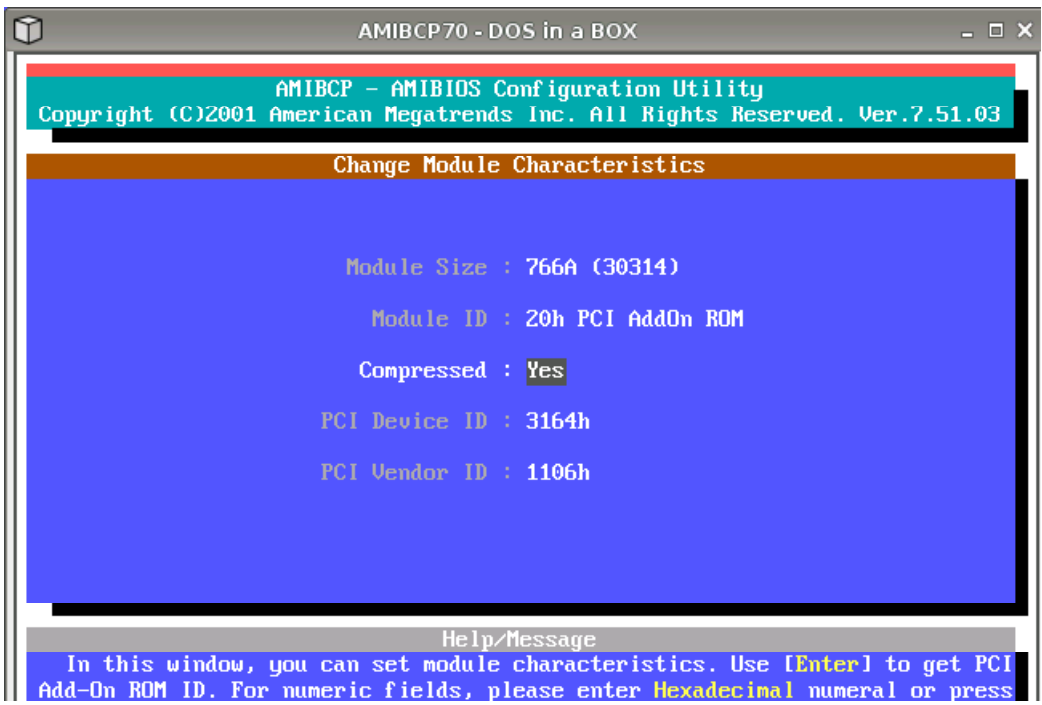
AMIBCP70 - DOS in a BOX

AMIBCP - AMIBIOS Configuration Utility
Copyright (C)2001 American Megatrends Inc. All Rights Reserved. Ver.7.51.03

Change Module Characteristics

Module Size : 766A (30314)

Module ID : 20h PCI AddOn ROM

Compressed : Yes

PCI Device ID : 3164h

PCI Vendor ID : 1106h

Help/Message
In this window, you can set module characteristics. Use [Enter] to get PCI Add-On ROM ID. For numeric fields, please enter Hexadecimal numeral or press